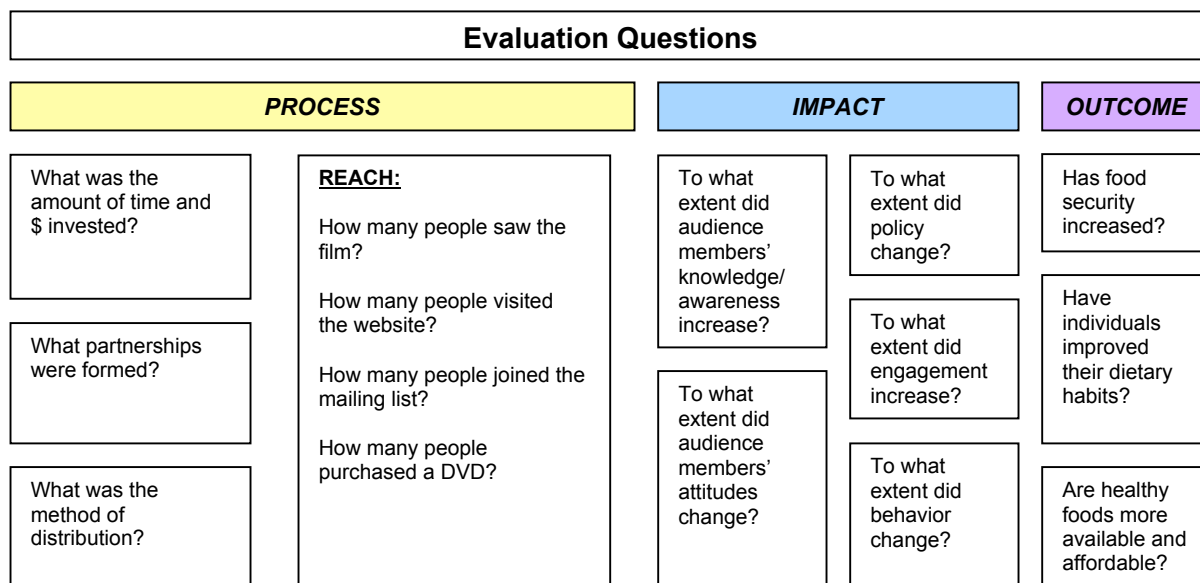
Evaluation Questions

PROCESS

What was the amount of time and $ invested?

What partnerships were formed?

What was the method of distribution?

REACH:

How many people saw the film?

How many people visited the website?

How many people joined the mailing list?

How many people purchased a DVD?

IMPACT

To what extent did audience members' knowledge/ awareness increase?

To what extent did audience members' attitudes change?

To what extent did policy change?

To what extent did engagement increase?

To what extent did behavior change?

OUTCOME

Has food security increased?

Have individuals improved their dietary habits?

Are healthy foods more available and affordable?